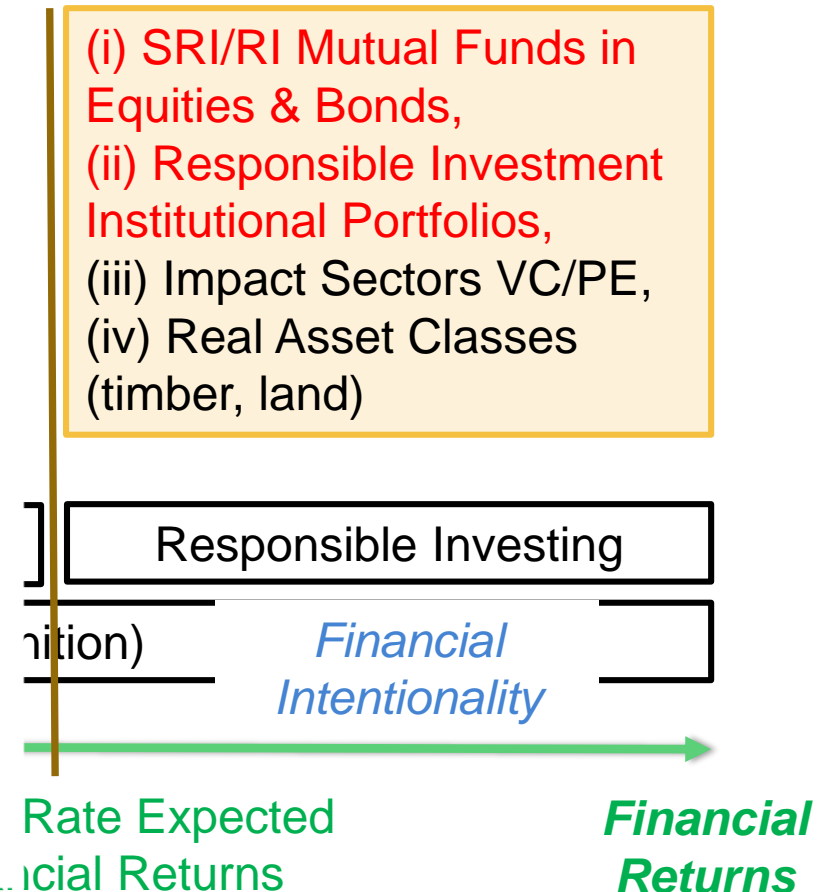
(i) SRI/RI Mutual Funds in Equities & Bonds,
(ii) Responsible Investment Institutional Portfolios,
(iii) Impact Sectors VC/PE,
(iv) Real Asset Classes (timber, land)

Responsible Investing

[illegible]nition)

Financial Intentionality

Rate Expected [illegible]ncial Returns

Financial Returns